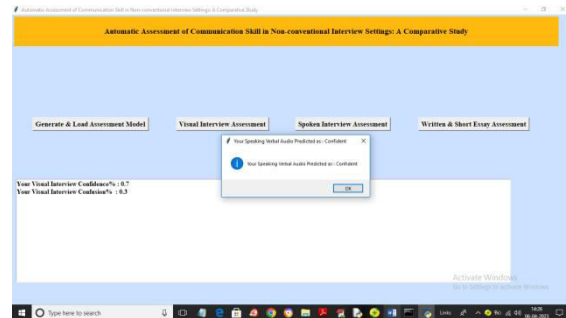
Automatic Assessment of Communication Skill in Non-conventional Interview Settings: A Comparative Study

Automatic Assessment of Communication Skill in Non-conventional Interview Settings: A Comparative Study

Generate & Load Assessment Model

Visual Interview Assessment

Spoken Interview Assessment

Written & Short Essay Assessment

Your Speaking Verbal Audio Predicted as : Confident

Your Speaking Verbal Audio Predicted as : Confident

OK

Your Visual Interview Confidence% : 0.7
Your Visual Interview Confusion% : 0.3

Activate Windows
Go to Settings to activate Windows.

Type here to search

Links

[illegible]